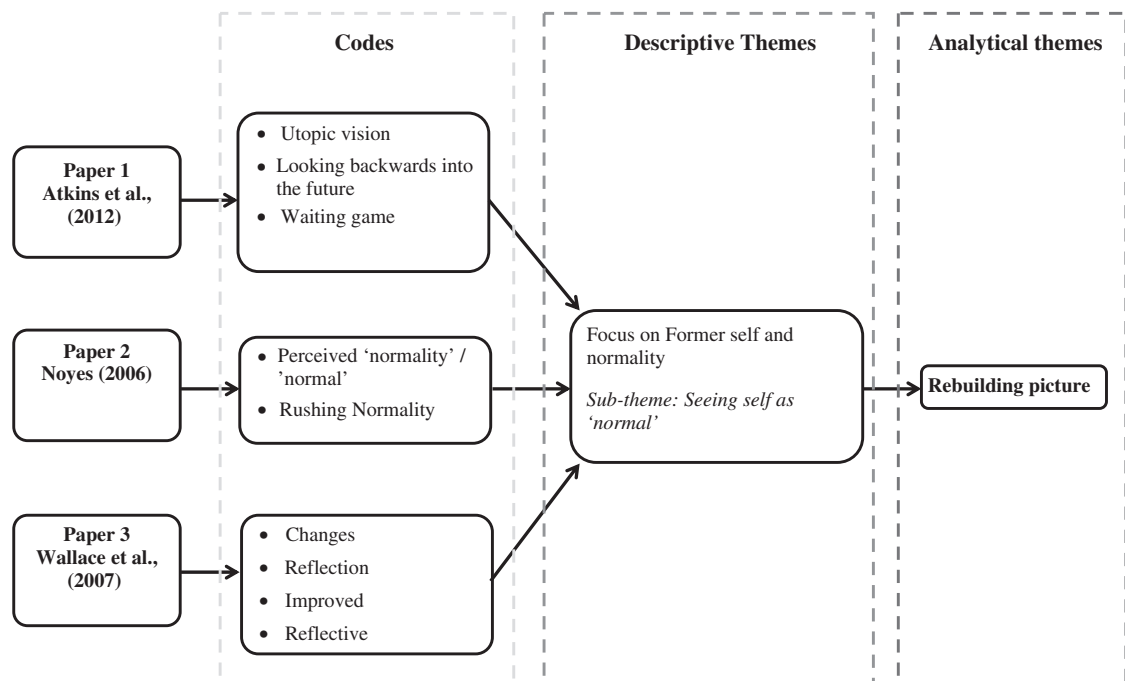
Codes

Descriptive Themes

Analytical themes

Paper 1
Atkins et al., (2012)

• Utopic vision
• Looking backwards into the future
• Waiting game

Paper 2
Noyes (2006)

• Perceived 'normality' / 'normal'
• Rushing Normality

Paper 3
Wallace et al., (2007)

• Changes
• Reflection
• Improved
• Reflective

Focus on Former self and normality

*Sub-theme: Seeing self as 'normal'*

Rebuilding picture